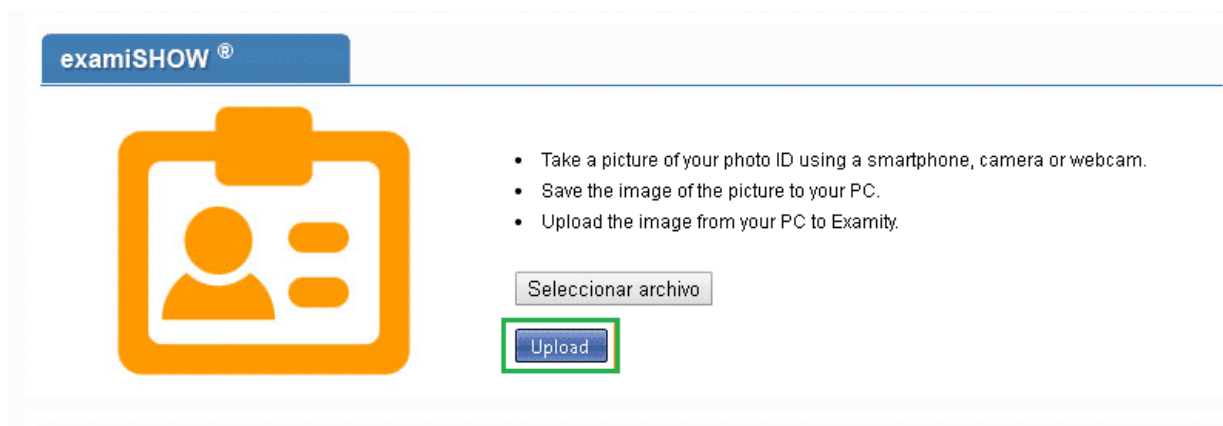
examiSHOW ®

- Take a picture of your photo ID using a smartphone, camera or webcam.
- Save the image of the picture to your PC.
- Upload the image from your PC to Examity.

Seleccionar archivo

Upload